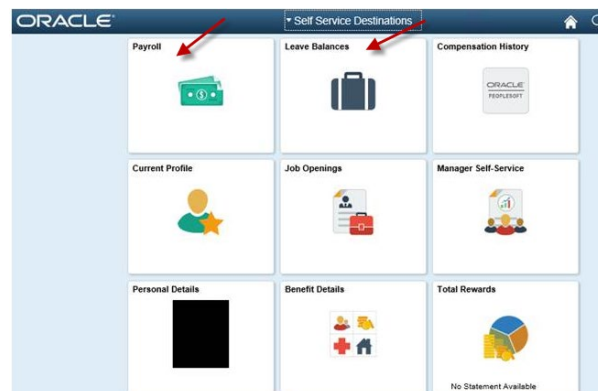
ORACLE

▾ Self Service Destinations

Payroll

Leave Balances

Compensation History

ORACLE
PEOPLESOFT

Current Profile

Job Openings

Manager Self-Service

Personal Details

Benefit Details

Total Rewards

No Statement Available